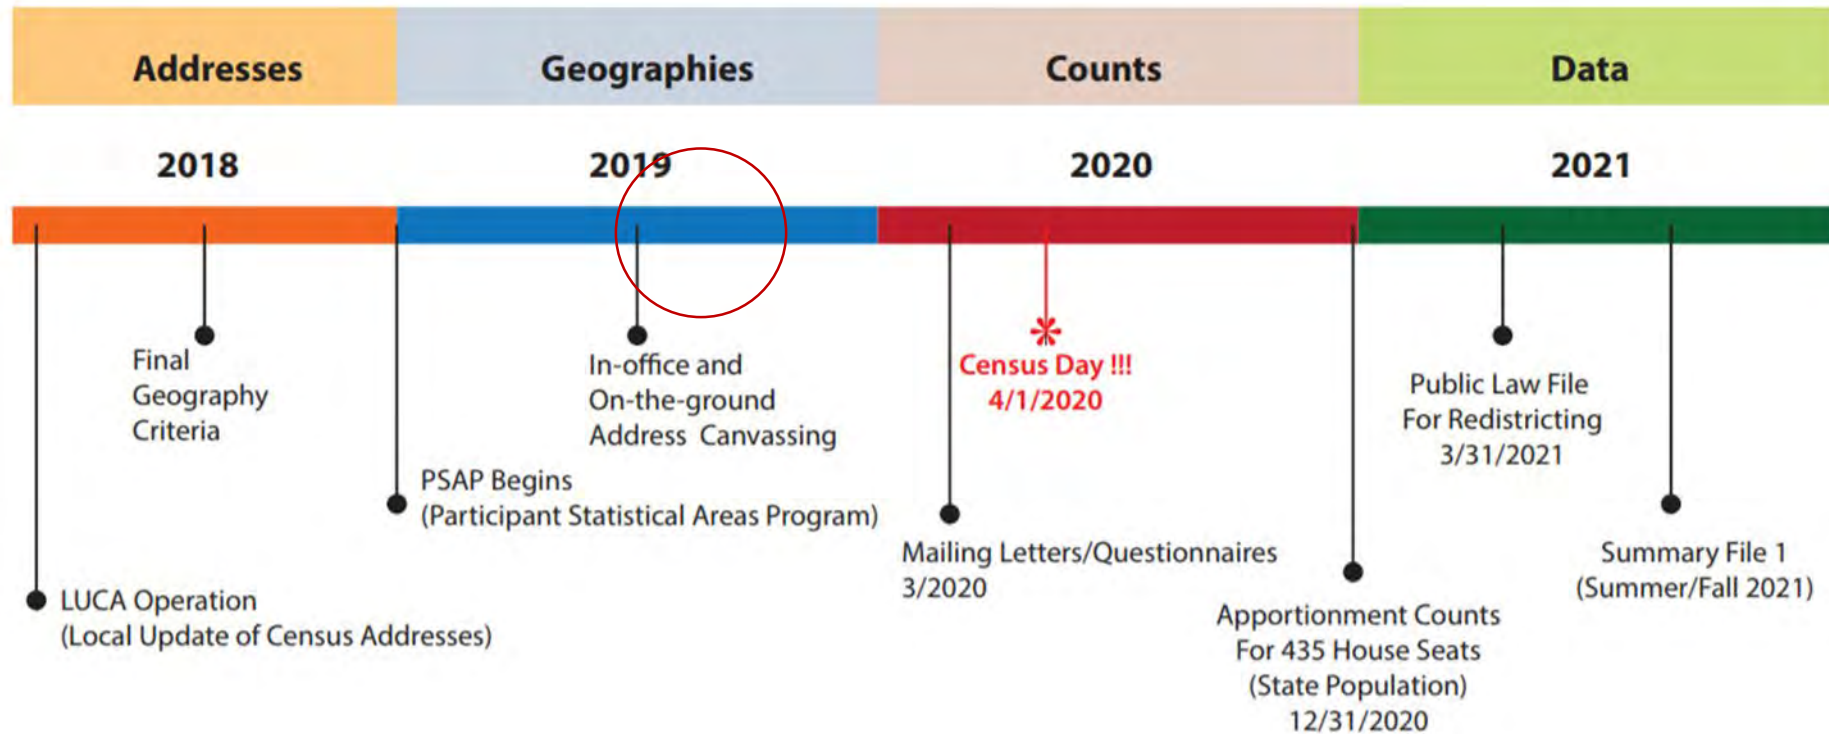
Addresses

Geographies

Counts

Data

2018

2019

2020

2021

Final Geography Criteria

In-office and On-the-ground Address Canvassing

Census Day !!! 4/1/2020

Public Law File For Redistricting 3/31/2021

PSAP Begins (Participant Statistical Areas Program)

Mailing Letters/Questionnaires 3/2020

Summary File 1 (Summer/Fall 2021)

LUCA Operation (Local Update of Census Addresses)

Apportionment Counts For 435 House Seats (State Population) 12/31/2020